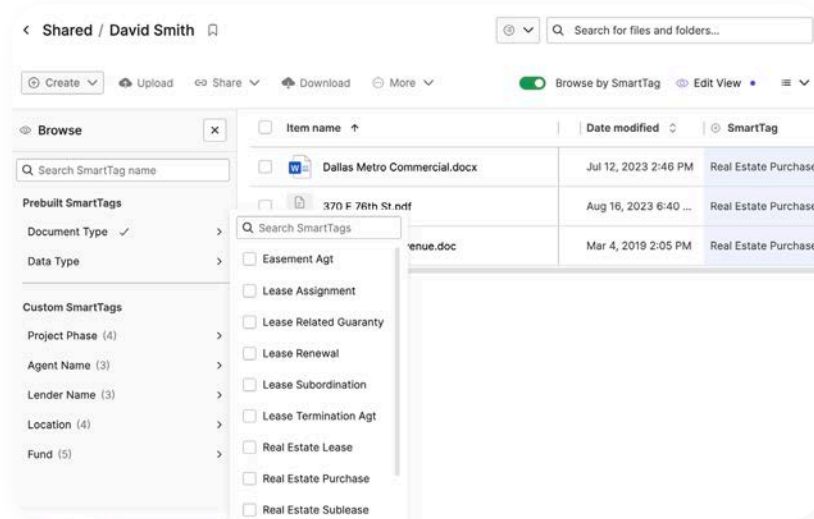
< Shared / David Smith

Search for files and folders...

Create Upload Share Download More

Browse by SmartTag Edit View

Browse

Search SmartTag name

Prebuilt SmartTags

Document Type ✓

Data Type

Custom SmartTags

Project Phase (4)

Agent Name (3)

Lender Name (3)

Location (4)

Fund (5)

| Item name ↑ | Date modified | SmartTag |
|---|---|---|
| Dallas Metro Commercial.docx | Jul 12, 2023 2:46 PM | Real Estate Purchase |
| 370 E 76th St.pdf | Aug 16, 2023 6:40 ... | Real Estate Purchase |
| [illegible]enue.doc | Mar 4, 2019 2:05 PM | Real Estate Purchase |

Search SmartTags

Easement Agt

Lease Assignment

Lease Related Guaranty

Lease Renewal

Lease Subordination

Lease Termination Agt

Real Estate Lease

Real Estate Purchase

Real Estate Sublease